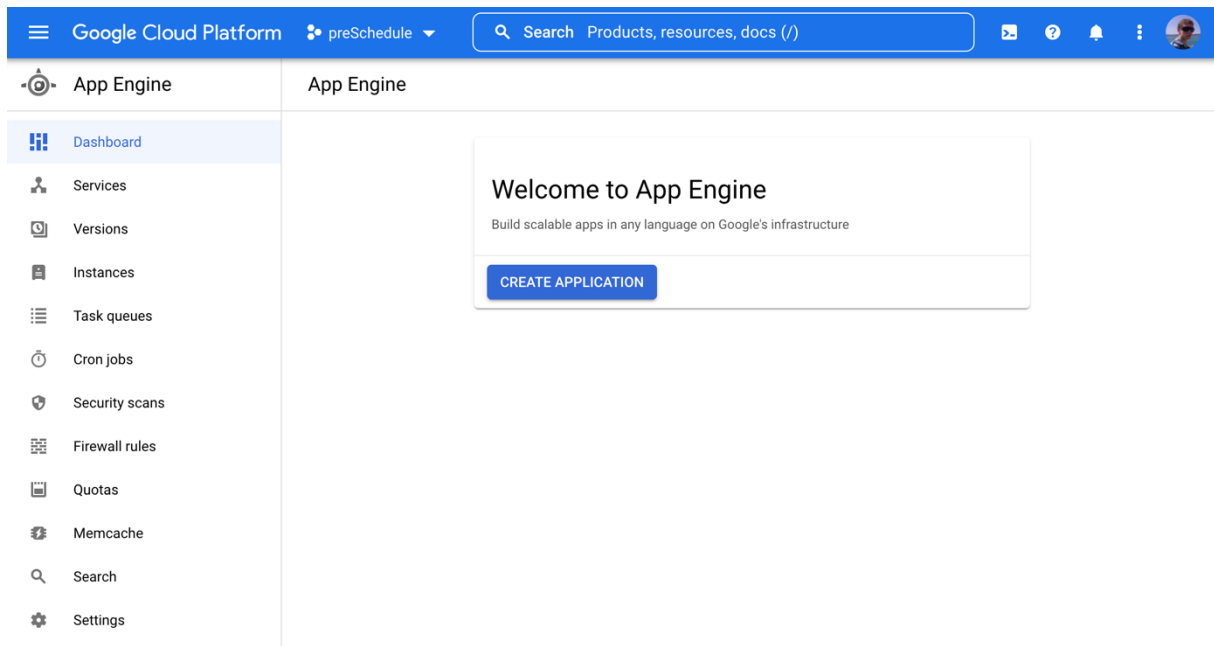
Google Cloud Platform preSchedule

Search Products, resources, docs (/)

App Engine

Dashboard
Services
Versions
Instances
Task queues
Cron jobs
Security scans
Firewall rules
Quotas
Memcache
Search
Settings

App Engine

Welcome to App Engine

Build scalable apps in any language on Google's infrastructure

CREATE APPLICATION